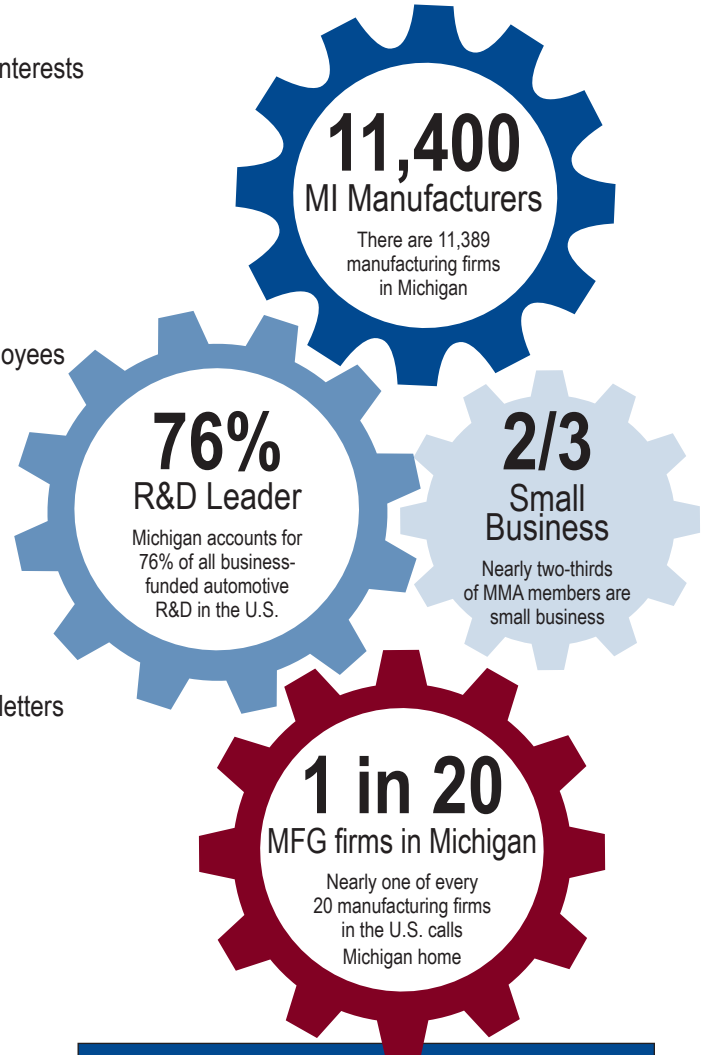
nterests

oyees

letters

11,400
MI Manufacturers
There are 11,389 manufacturing firms in Michigan

76%
R&D Leader
Michigan accounts for 76% of all business-funded automotive R&D in the U.S.

2/3
Small Business
Nearly two-thirds of MMA members are small business

1 in 20
MFG firms in Michigan
Nearly one of every 20 manufacturing firms in the U.S. calls Michigan home